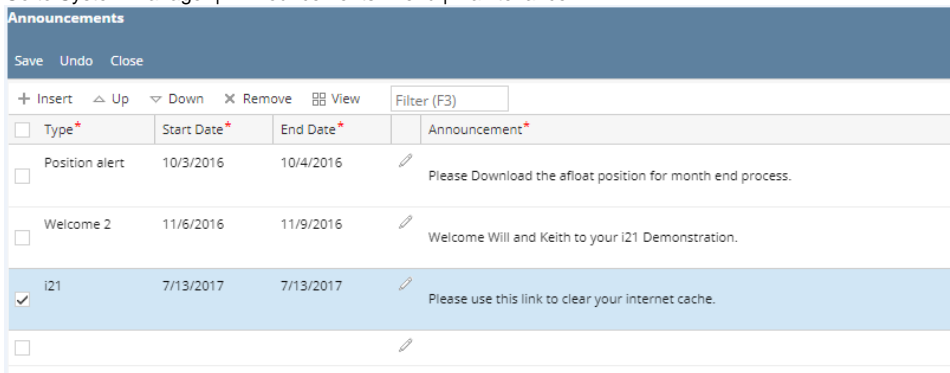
Announcements

Save Undo Close

+ Insert Up Down Remove View Filter (F3)

| Type* | Start Date* | End Date* | | Announcement* |
|---|---|---|---|---|
| Position alert | 10/3/2016 | 10/4/2016 | | Please Download the afloat position for month end process. |
| Welcome 2 | 11/6/2016 | 11/9/2016 | | Welcome Will and Keith to your i21 Demonstration. |
| i21 | 7/13/2017 | 7/13/2017 | | Please use this link to clear your internet cache. |
| | | | | |